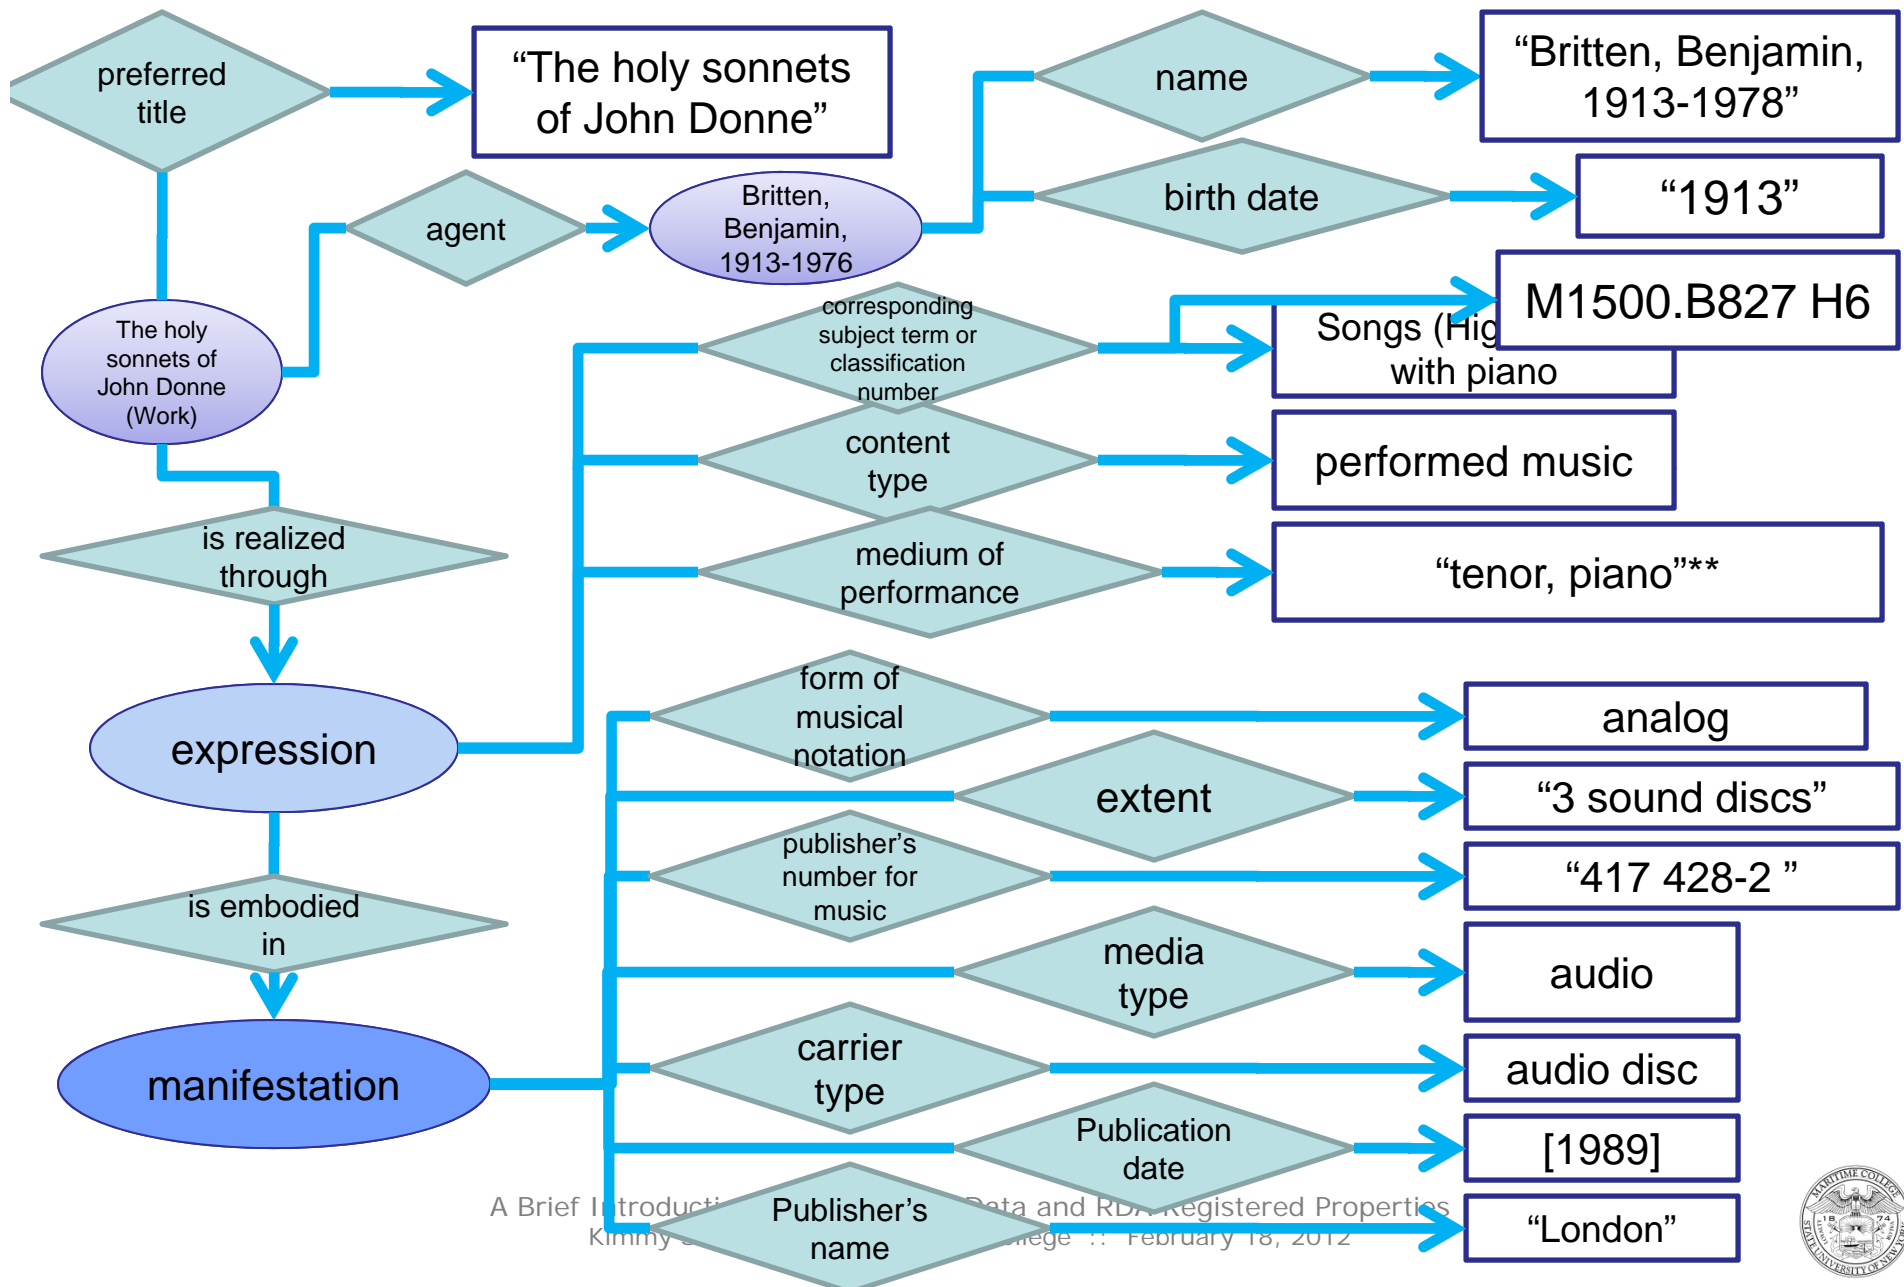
preferred title

“The holy sonnets of John Donne”

name

“Britten, Benjamin, 1913-1978”

birth date

“1913”

agent

Britten, Benjamin, 1913-1976

M1500.B827 H6

Songs (Hig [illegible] with piano

corresponding subject term or classification number

The holy sonnets of John Donne (Work)

content type

performed music

is realized through

medium of performance

“tenor, piano”**

form of musical notation

analog

expression

extent

“3 sound discs”

publisher’s number for music

“417 428-2 ”

is embodied in

media type

audio

carrier type

audio disc

manifestation

Publication date

[1989]

A Brief I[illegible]troducti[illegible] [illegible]ata and RD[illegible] Registered Properties

Kimmy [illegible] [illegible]llege :: February 18, 2012

Publisher’s name

“London”

MARITIME COLLEGE 18 74 STATE UNIVERSITY OF NEW YORK